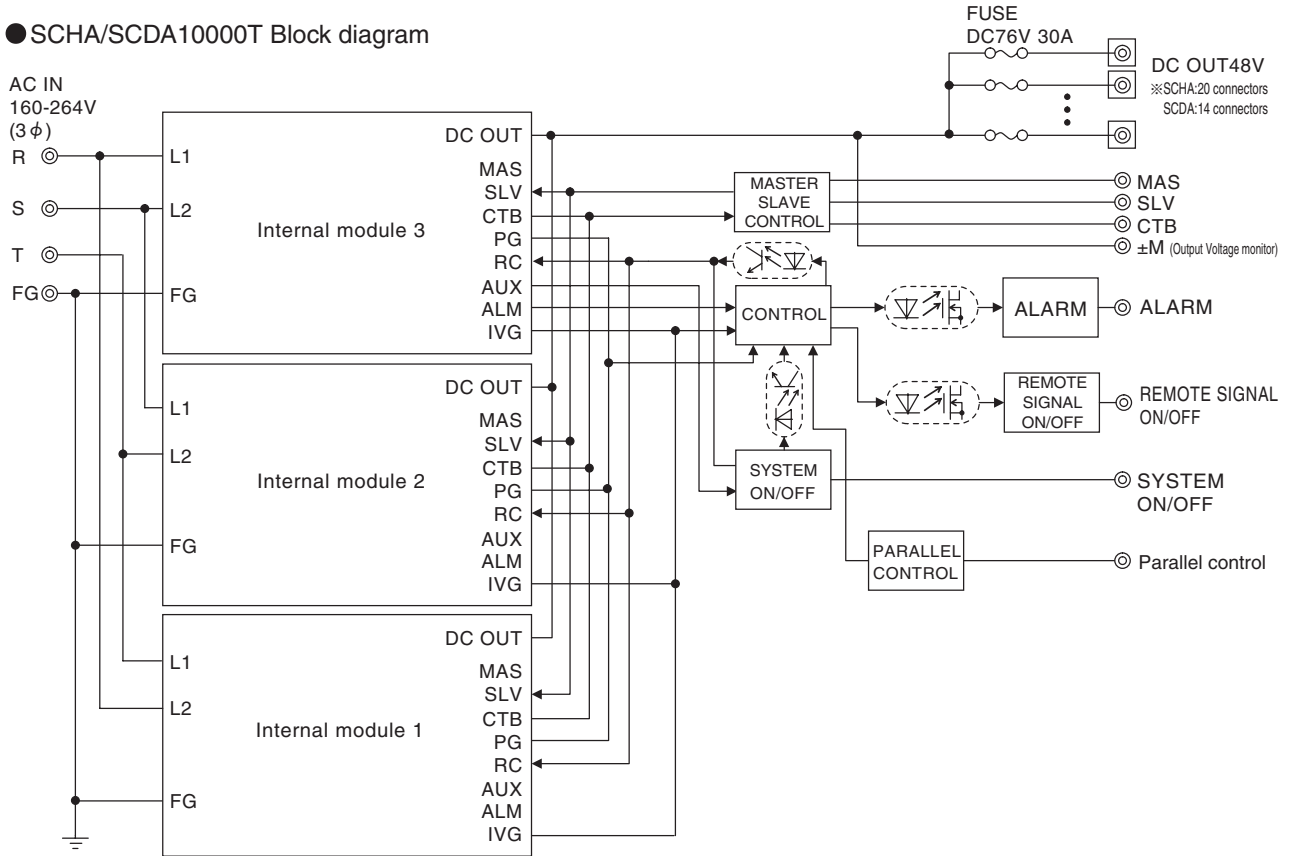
●SCHA/SCDA10000T Block diagram

FUSE
DC76V 30A

DC OUT48V
※SCHA:20 connectors
SCDA:14 connectors

AC IN
160-264V
(3$\phi$)
R
S
T
FG

L1
L2
FG
Internal module 3
DC OUT
MAS
SLV
CTB
PG
RC
AUX
ALM
IVG

MASTER
SLAVE
CONTROL

MAS
SLV
CTB
±M (Output Voltage monitor)

CONTROL
ALARM
ALARM

L1
L2
FG
Internal module 2
DC OUT
MAS
SLV
CTB
PG
RC
AUX
ALM
IVG

REMOTE
SIGNAL
ON/OFF
REMOTE SIGNAL
ON/OFF

SYSTEM
ON/OFF
SYSTEM
ON/OFF

PARALLEL
CONTROL
Parallel control

L1
L2
FG
Internal module 1
DC OUT
MAS
SLV
CTB
PG
RC
AUX
ALM
IVG